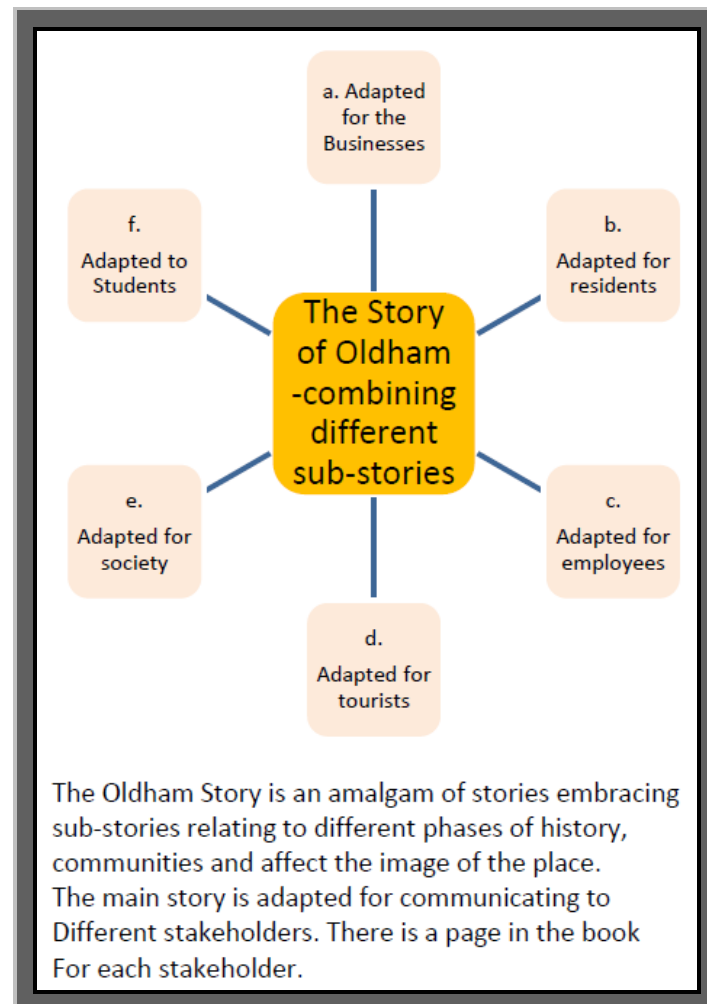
a. Adapted for the Businesses

f. Adapted to Students

b. Adapted for residents

The Story of Oldham -combining different sub-stories

e. Adapted for society

c. Adapted for employees

d. Adapted for tourists

The Oldham Story is an amalgam of stories embracing sub-stories relating to different phases of history, communities and affect the image of the place.
The main story is adapted for communicating to Different stakeholders. There is a page in the book For each stakeholder.